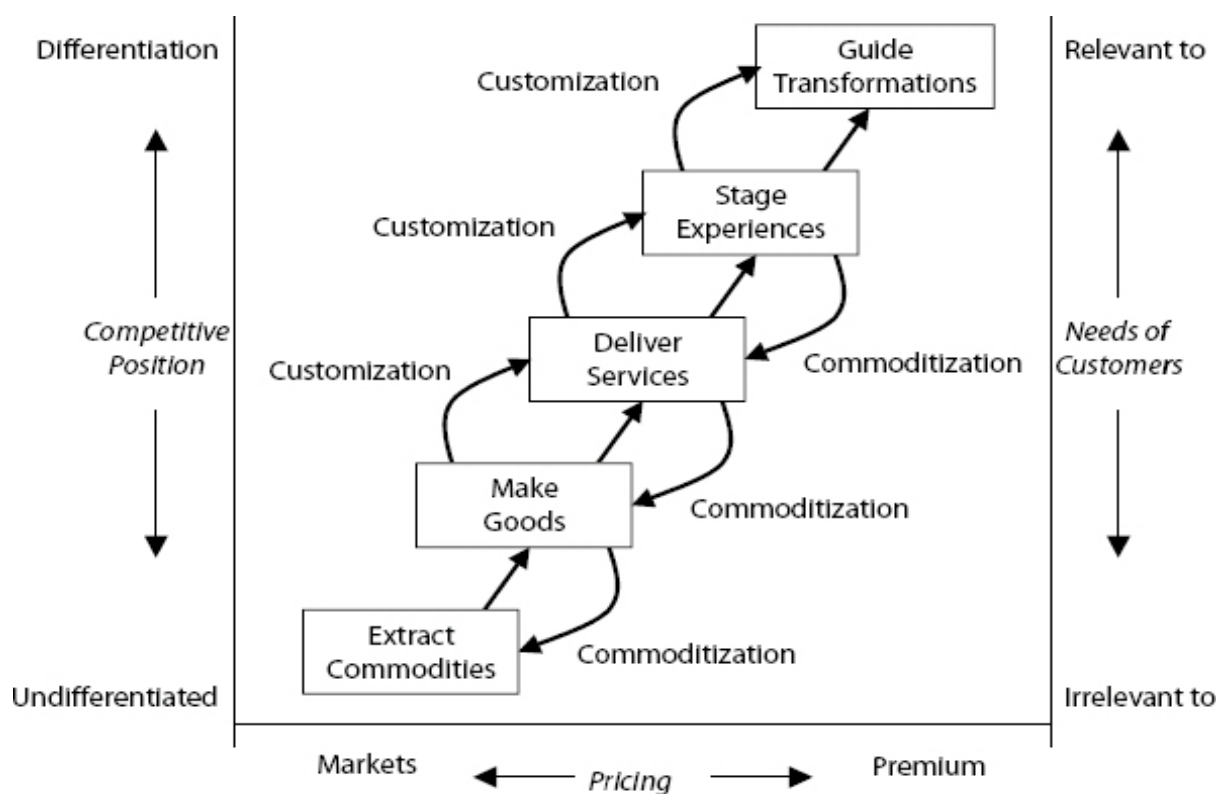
Differentiation

Competitive Position

Undifferentiated

Guide Transformations

Customization

Stage Experiences

Customization

Deliver Services

Commoditization

Customization

Make Goods

Commoditization

Extract Commodities

Commoditization

Relevant to

Needs of Customers

Irrelevant to

Markets

Pricing

Premium